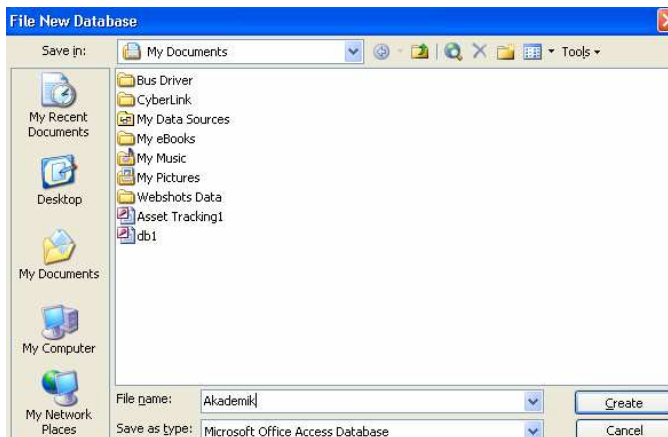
File New Database

Save in: My Documents

Tools

My Recent Documents

Desktop

My Documents

My Computer

My Network Places

Bus Driver
CyberLink
My Data Sources
My eBooks
My Music
My Pictures
Webshots Data
Asset Tracking1
db1

File name: Akademik

Save as type: Microsoft Office Access Database

Create

Cancel